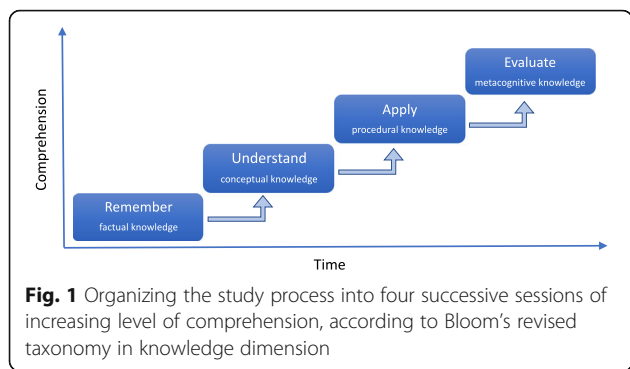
Comprehension

Evaluate
metacognitive knowledge

Apply
procedural knowledge

Understand
conceptual knowledge

Remember
factual knowledge

Time

**Fig. 1** Organizing the study process into four successive sessions of increasing level of comprehension, according to Bloom's revised taxonomy in knowledge dimension